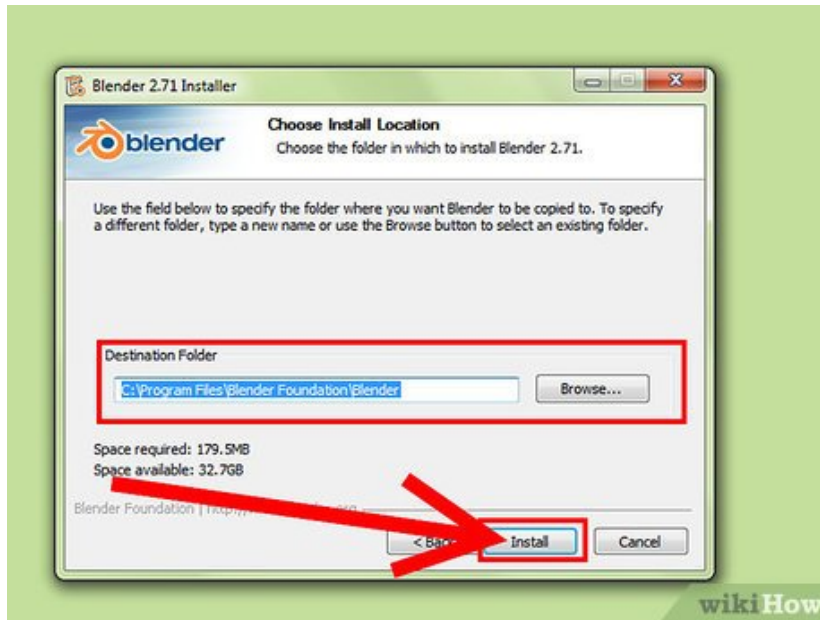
Blender 2.71 Installer

blender

Choose Install Location

Choose the folder in which to install Blender 2.71.

Use the field below to specify the folder where you want Blender to be copied to. To specify a different folder, type a new name or use the Browse button to select an existing folder.

Destination Folder

C:\Program Files\Blender Foundation\Blender

Browse...

Space required: 179.5MB
Space available: 32.7GB

Blender Foundation | http:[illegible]

< Bac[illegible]

Install

Cancel

wikiHow